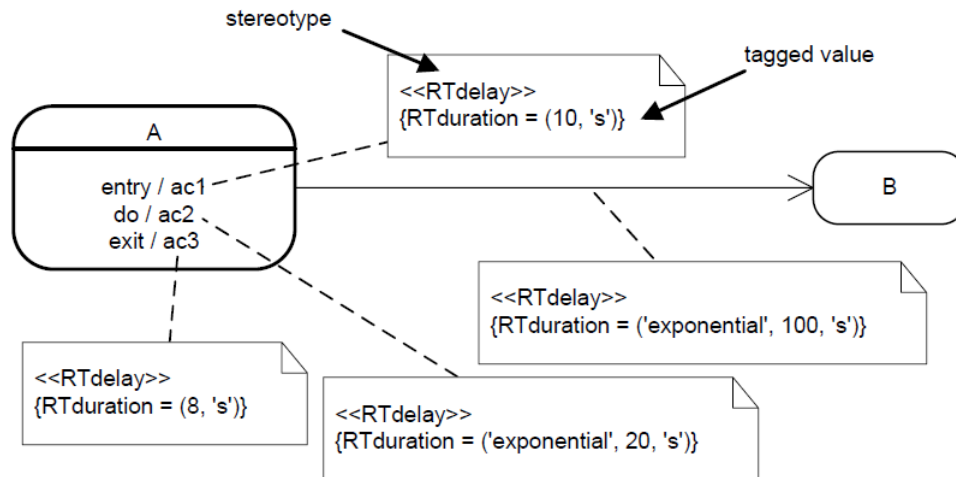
stereotype

tagged value

<<RTdelay>>
{RTduration = (10, 's')}

A

entry / ac1
do / ac2
exit / ac3

B

<<RTdelay>>
{RTduration = ('exponential', 100, 's')}

<<RTdelay>>
{RTduration = (8, 's')}

<<RTdelay>>
{RTduration = ('exponential', 20, 's')}